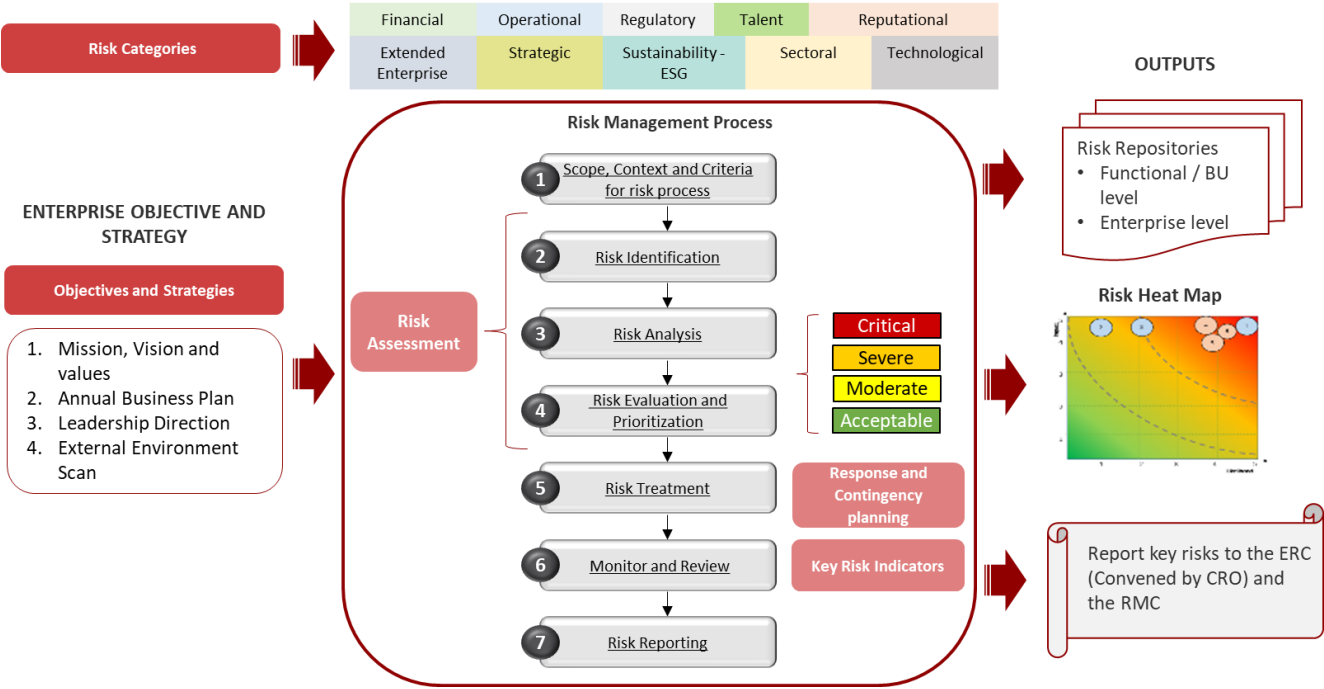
Risk Categories

| Financial | Operational | Regulatory | Talent | Reputational |
|---|---|---|---|---|
| Extended Enterprise | Strategic | Sustainability - ESG | Sectoral | Technological |

OUTPUTS

ENTERPRISE OBJECTIVE AND STRATEGY

Objectives and Strategies

1. Mission, Vision and values
2. Annual Business Plan
3. Leadership Direction
4. External Environment Scan

Risk Management Process

1 Scope, Context and Criteria for risk process

2 Risk Identification

3 Risk Analysis

4 Risk Evaluation and Prioritization

5 Risk Treatment

6 Monitor and Review

7 Risk Reporting

Risk Assessment

Critical
Severe
Moderate
Acceptable

Response and Contingency planning

Key Risk Indicators

Risk Repositories
• Functional / BU level
• Enterprise level

Risk Heat Map

Report key risks to the ERC (Convened by CRO) and the RMC